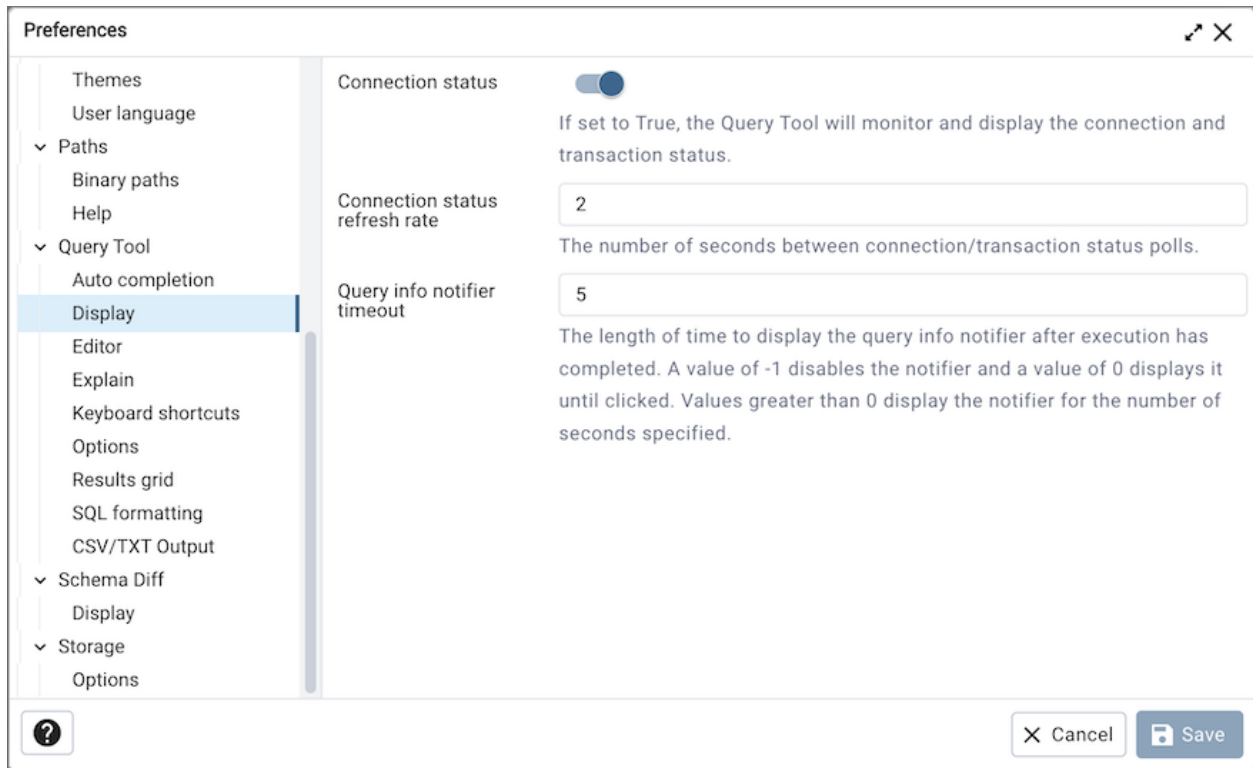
Preferences

Themes
User language
Paths
Binary paths
Help
Query Tool
Auto completion
Display
Editor
Explain
Keyboard shortcuts
Options
Results grid
SQL formatting
CSV/TXT Output
Schema Diff
Display
Storage
Options

Connection status

If set to True, the Query Tool will monitor and display the connection and transaction status.

Connection status refresh rate

2

The number of seconds between connection/transaction status polls.

Query info notifier timeout

5

The length of time to display the query info notifier after execution has completed. A value of -1 disables the notifier and a value of 0 displays it until clicked. Values greater than 0 display the notifier for the number of seconds specified.

Cancel
Save